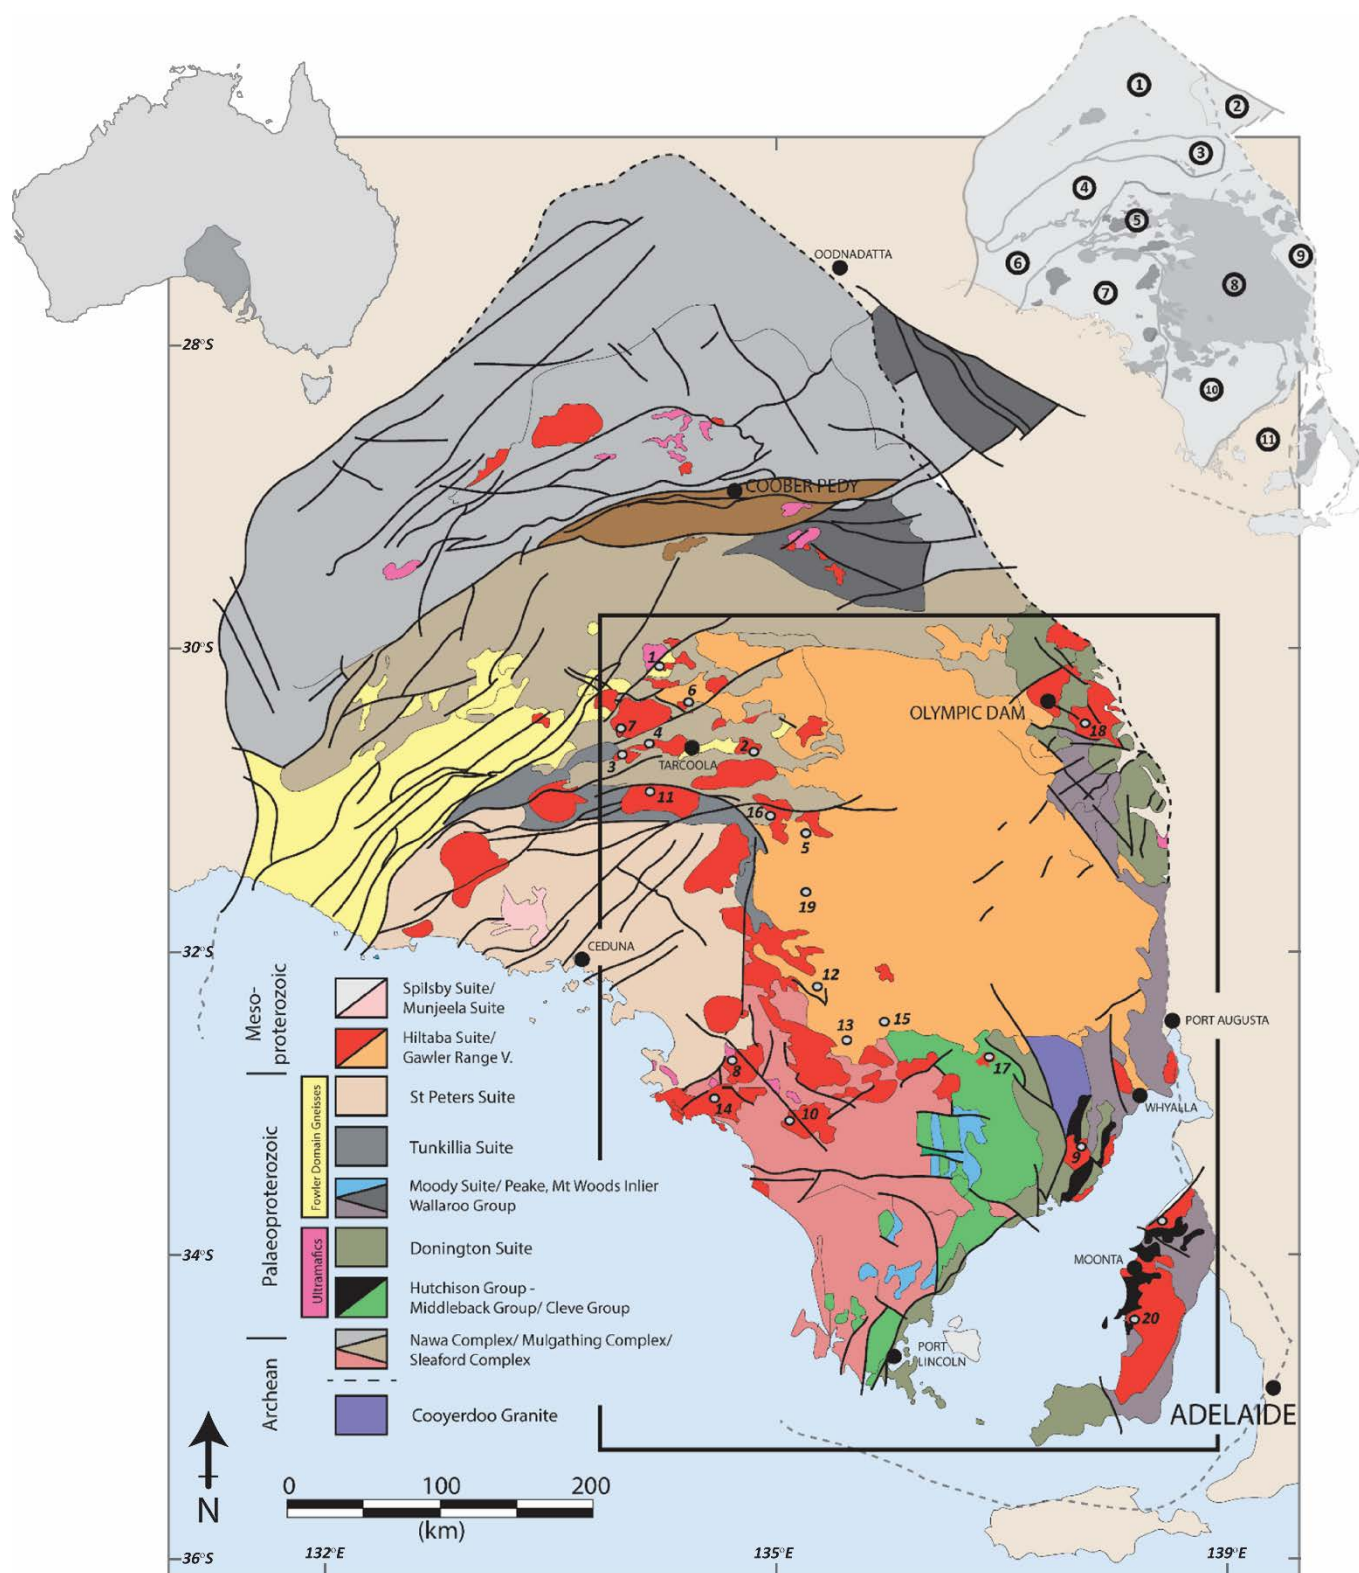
1
2
3
4
5
6
7
8
9
10
11

OODNADATTA
28°S
COOBER PEDY
30°S
OLYMPIC DAM
1
6
7
4
3
2
TARCOOLA
18
11
16
5
19
32°S
CEDUNA
12
13
15
PORT AUGUSTA
17
8
14
10
WHYALLA
9
34°S
MOONTA
20
PORT LINCOLN
ADELAIDE
36°S
132°E
135°E
139°E

Meso-proterozoic
Spilsby Suite/ Munjeela Suite
Hiltaba Suite/ Gawler Range V.
Palaeoproterozoic
Fowler Domain Gneisses
St Peters Suite
Tunkillia Suite
Moody Suite/ Peake, Mt Woods Inlier Wallaroo Group
Ultramafics
Donington Suite
Hutchison Group - Middleback Group/ Cleve Group
Archean
Nawa Complex/ Mulgathing Complex/ Sleaford Complex
Cooyerdoo Granite

N
0 100 200
(km)